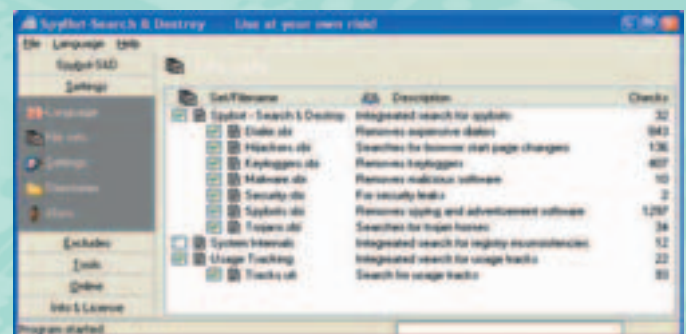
Spybot-Search & Destroy    Use at your own risk!

File Language Help

Spybot-S&D

Settings

Language

File sets

Settings

Directories

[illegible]

Excludes

Tools

Online

Info & License

| Set/Filename | Description | Checks |
|---|---|---|
| Spybot - Search & Destroy | Integrated search for spybots | 32 |
| Dialer.sbi | Removes expensive dialers | 843 |
| Hijackers.sbi | Searches for browser start page changes | 136 |
| Keyloggers.sbi | Removes keyloggers | 407 |
| Malware.sbi | Removes malicious software | 10 |
| Security.sbi | For security leaks | 2 |
| Spybots.sbi | Removes spying and advertisement software | 1297 |
| Trojans.sbi | Searches for trojan horses | 34 |
| System Internals | Integrated search for registry inconsistencies | 12 |
| Usage Tracking | Integrated search for usage tracks | 22 |
| Tracks.uti | Search for usage tracks | 83 |

Program started.